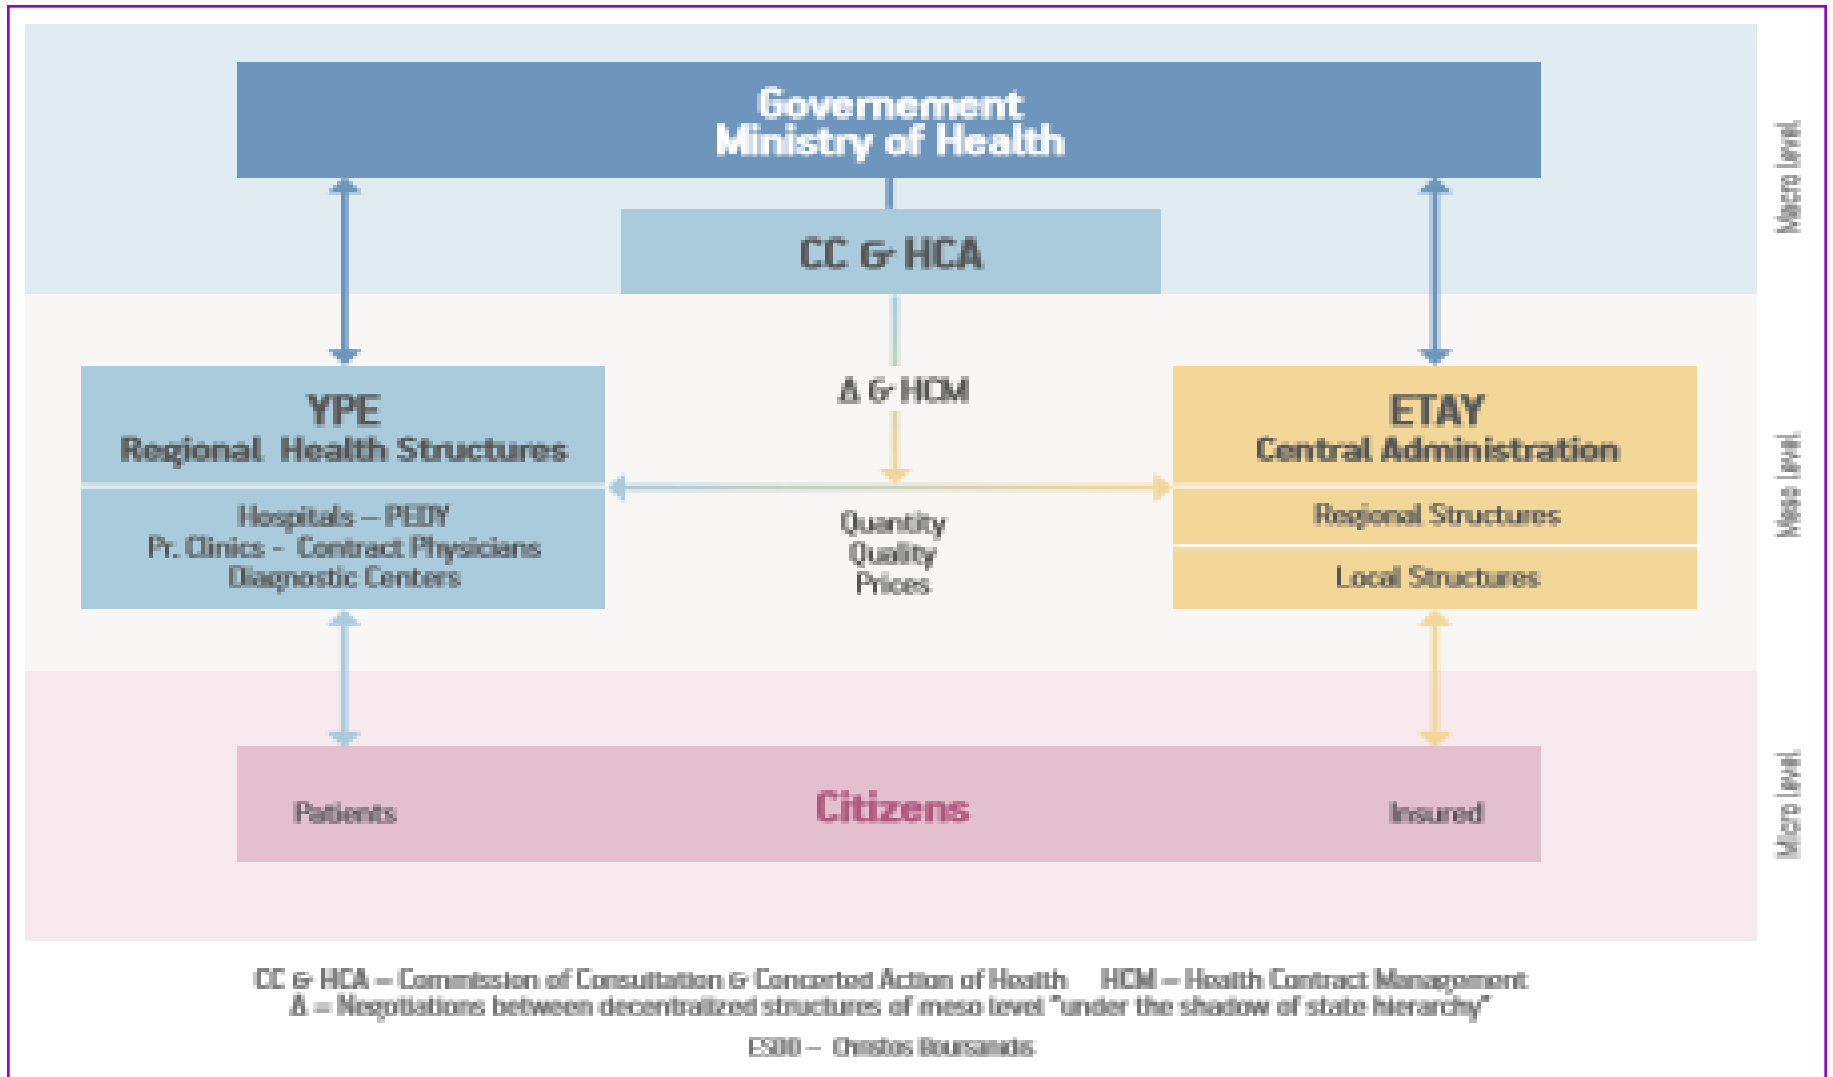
Govemement
Ministry of Health

Macro level

CC & HCA

Δ & HCM

YPE
Regional Health Structures

Hospitals – PEDY
Pr. Clinics - Contract Physicians
Diagnostic Centers

Quantity
Quality
Prices

ETAY
Central Administration

Regional Structures

Local Structures

Meso level

Patients

Citizens

Insured

Micro level

CC & HCA = Commission of Consultation & Concerted Action of Health HCM = Health Contract Management
Δ = Negotiations between decentralized structures of meso level "under the shadow of state hierarchy"

ESDD – Christos Boursanidis